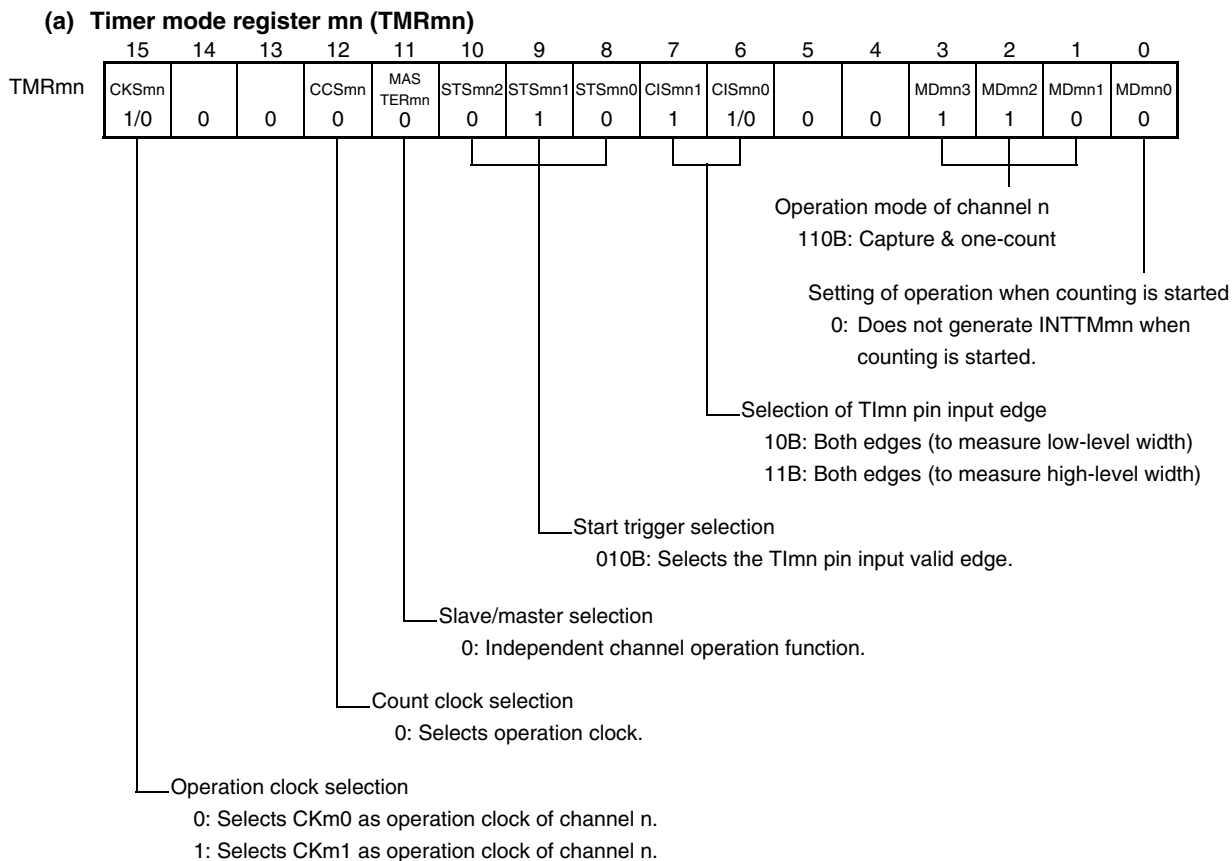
(a) Timer mode register mn (TMRmn)

| | 15 | 14 | 13 | 12 | 11 | 10 | 9 | 8 | 7 | 6 | 5 | 4 | 3 | 2 | 1 | 0 |
|---|---|---|---|---|---|---|---|---|---|---|---|---|---|---|---|---|
| TMRmn | CKSmn | | | CCSmn | MASTERmn | STSmn2 | STSmn1 | STSmn0 | CISmn1 | CISmn0 | | | MDmn3 | MDmn2 | MDmn1 | MDmn0 |
| | 1/0 | 0 | 0 | 0 | 0 | 0 | 1 | 0 | 1 | 1/0 | 0 | 0 | 1 | 1 | 0 | 0 |

Operation mode of channel n
110B: Capture & one-count

Setting of operation when counting is started
0: Does not generate INTTMmn when counting is started.

Selection of TImn pin input edge
10B: Both edges (to measure low-level width)
11B: Both edges (to measure high-level width)

Start trigger selection
010B: Selects the TImn pin input valid edge.

Slave/master selection
0: Independent channel operation function.

Count clock selection
0: Selects operation clock.

Operation clock selection
0: Selects CKm0 as operation clock of channel n.
1: Selects CKm1 as operation clock of channel n.